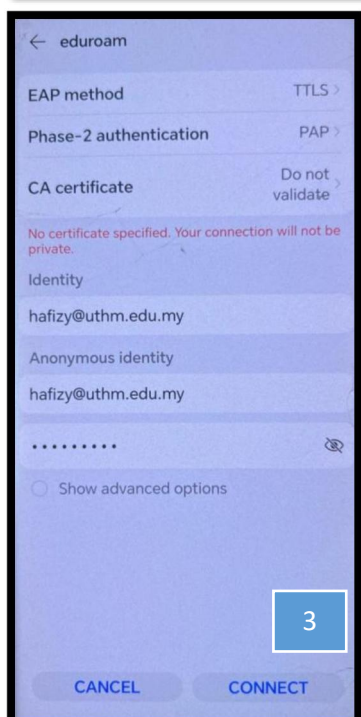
← eduroam

EAP method TTLS >

Phase-2 authentication PAP >

CA certificate Do not validate >

No certificate specified. Your connection will not be private.

Identity

hafizy@uthm.edu.my

Anonymous identity

hafizy@uthm.edu.my

•••••••••

Show advanced options

3

CANCEL CONNECT